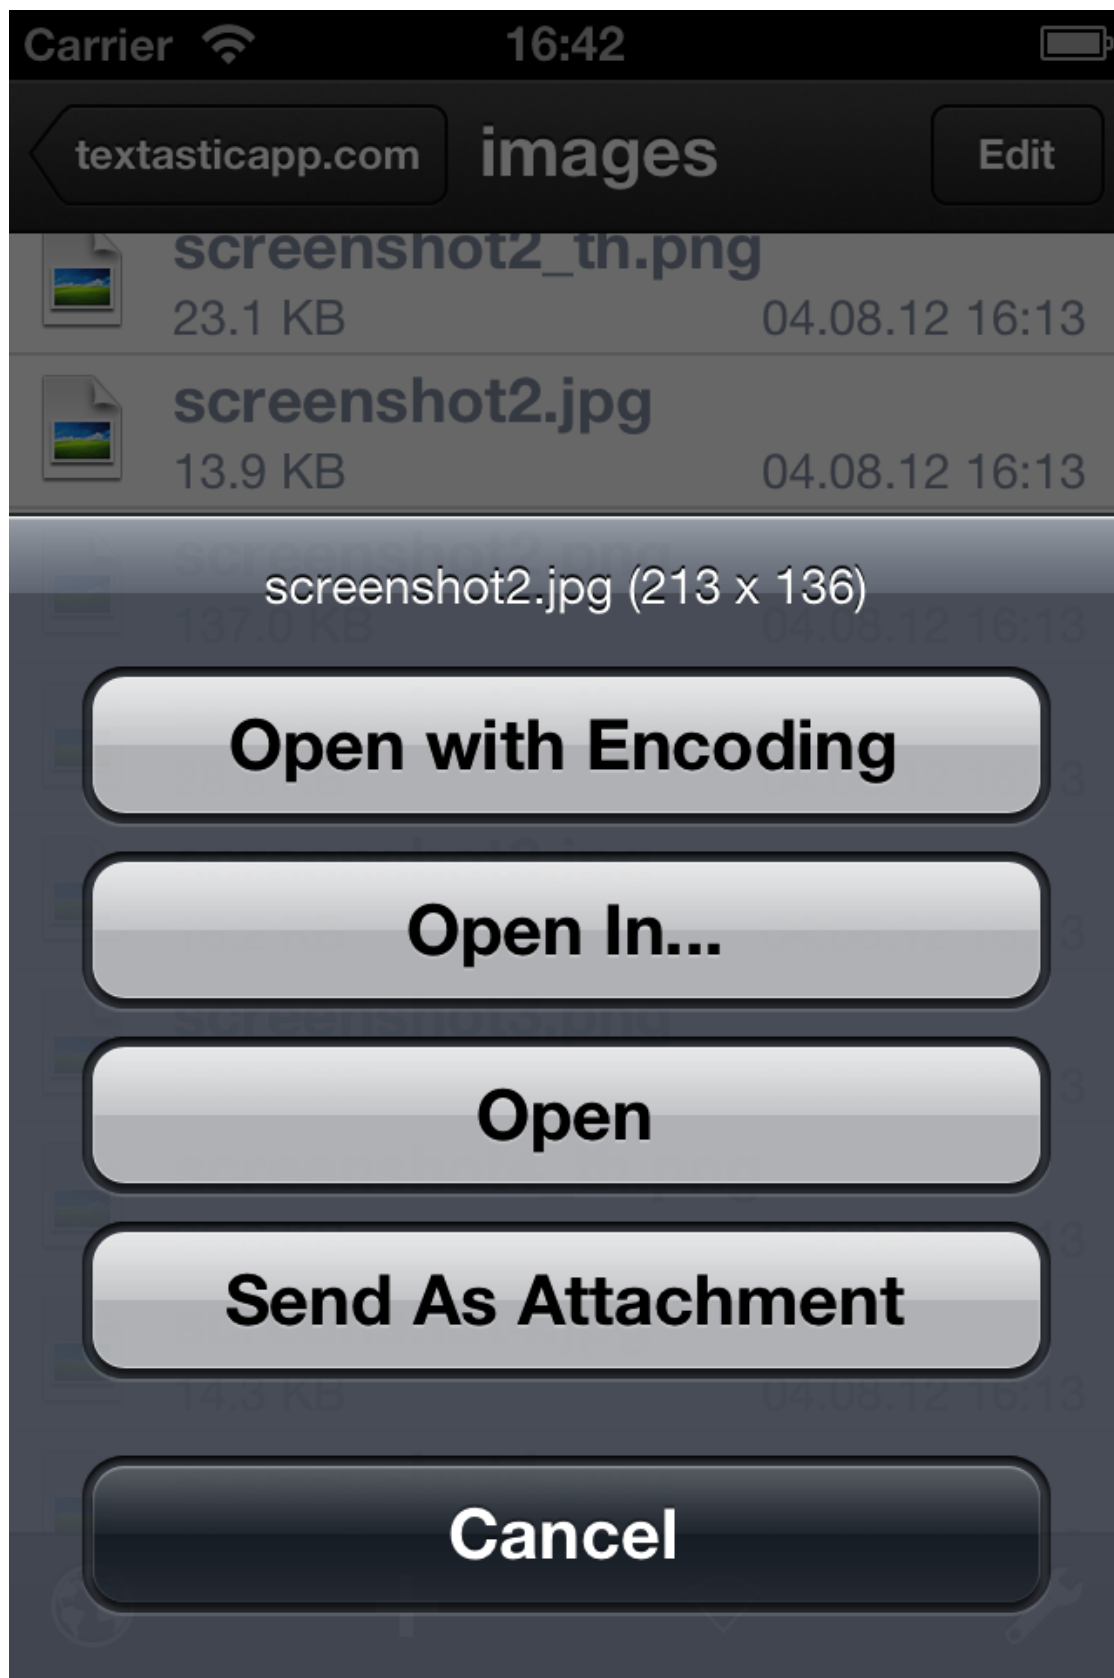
Carrier 16:42

textasticapp.com images Edit

screenshot2_th.png
23.1 KB 04.08.12 16:13

screenshot2.jpg
13.9 KB 04.08.12 16:13

screenshot2.jpg (213 x 136)

Open with Encoding

Open In...

Open

Send As Attachment

Cancel